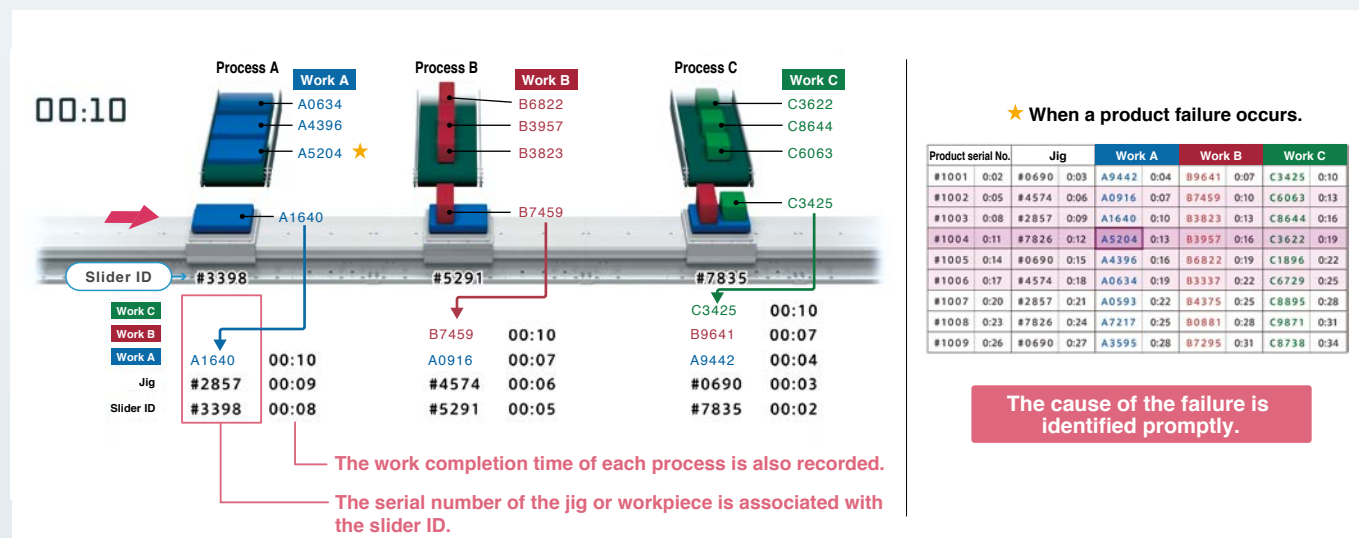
00:10

Process A
Work A
A0634
A4396
A5204 ★
A1640

Process B
Work B
B6822
B3957
B3823
B7459

Process C
Work C
C3622
C8644
C6063
C3425

Slider ID
#3398
#5291
#7835

Work C
Work B
Work A
Jig
Slider ID

A1640 00:10
#2857 00:09
#3398 00:08

B7459 00:10
A0916 00:07
#4574 00:06
#5291 00:05

C3425 00:10
B9641 00:07
A9442 00:04
#0690 00:03
#7835 00:02

The work completion time of each process is also recorded.

The serial number of the jig or workpiece is associated with the slider ID.

★ When a product failure occurs.

| Product serial No. | | Jig | | Work A | | Work B | | Work C | |
|---|---|---|---|---|---|---|---|---|---|
| #1001 | 0:02 | #0690 | 0:03 | A9442 | 0:04 | B9641 | 0:07 | C3425 | 0:10 |
| #1002 | 0:05 | #4574 | 0:06 | A0916 | 0:07 | B7459 | 0:10 | C6063 | 0:13 |
| #1003 | 0:08 | #2857 | 0:09 | A1640 | 0:10 | B3823 | 0:13 | C8644 | 0:16 |
| #1004 | 0:11 | #7826 | 0:12 | A5204 | 0:13 | B3957 | 0:16 | C3622 | 0:19 |
| #1005 | 0:14 | #0690 | 0:15 | A4396 | 0:16 | B6822 | 0:19 | C1896 | 0:22 |
| #1006 | 0:17 | #4574 | 0:18 | A0634 | 0:19 | B3337 | 0:22 | C6729 | 0:25 |
| #1007 | 0:20 | #2857 | 0:21 | A0593 | 0:22 | B4375 | 0:25 | C8895 | 0:28 |
| #1008 | 0:23 | #7826 | 0:24 | A7217 | 0:25 | B0881 | 0:28 | C9871 | 0:31 |
| #1009 | 0:26 | #0690 | 0:27 | A3595 | 0:28 | B7295 | 0:31 | C8738 | 0:34 |

The cause of the failure is identified promptly.